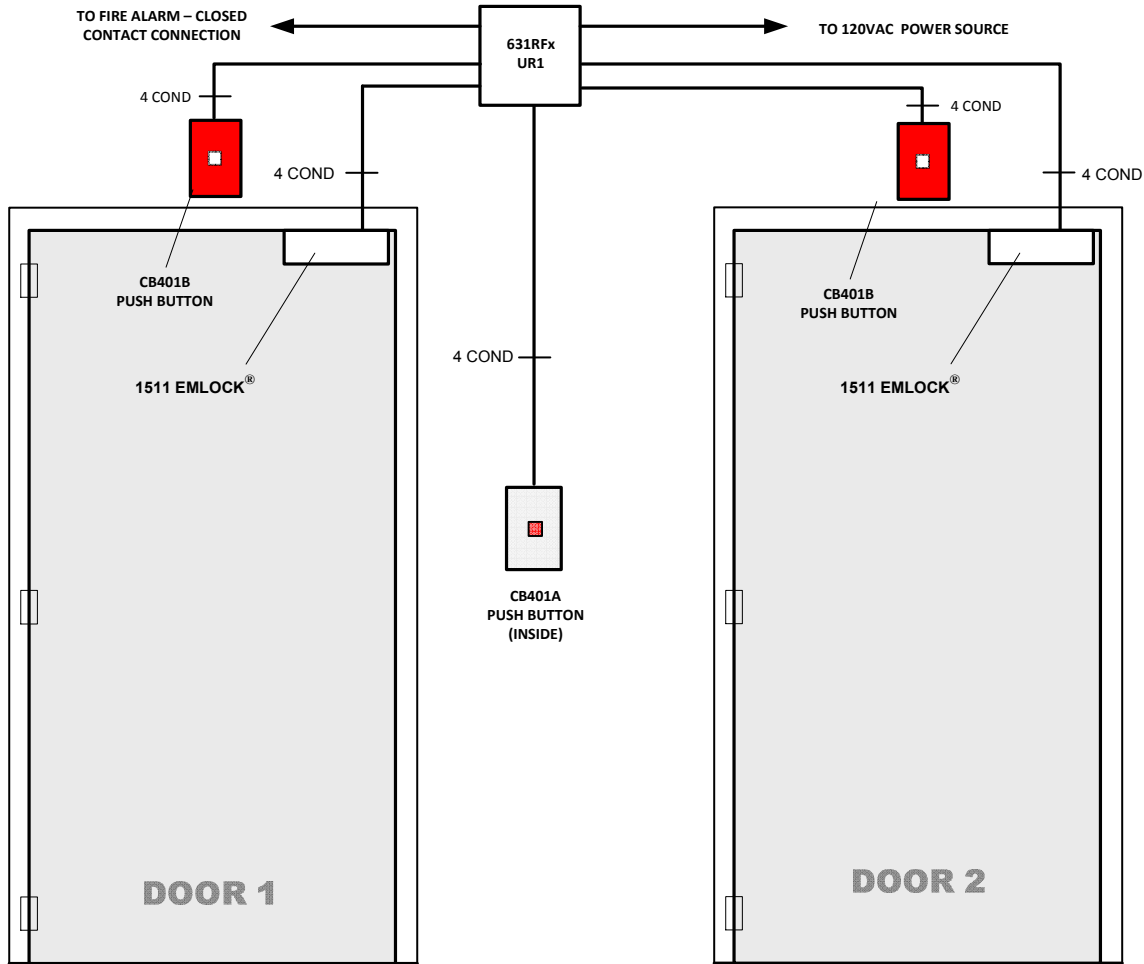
TO FIRE ALARM – CLOSED CONTACT CONNECTION

631RFx
UR1

TO 120VAC POWER SOURCE

4 COND

4 COND

4 COND

4 COND

CB401B
PUSH BUTTON

CB401B
PUSH BUTTON

4 COND

1511 EMLOCK®

1511 EMLOCK®

CB401A
PUSH BUTTON
(INSIDE)

DOOR 1

DOOR 2